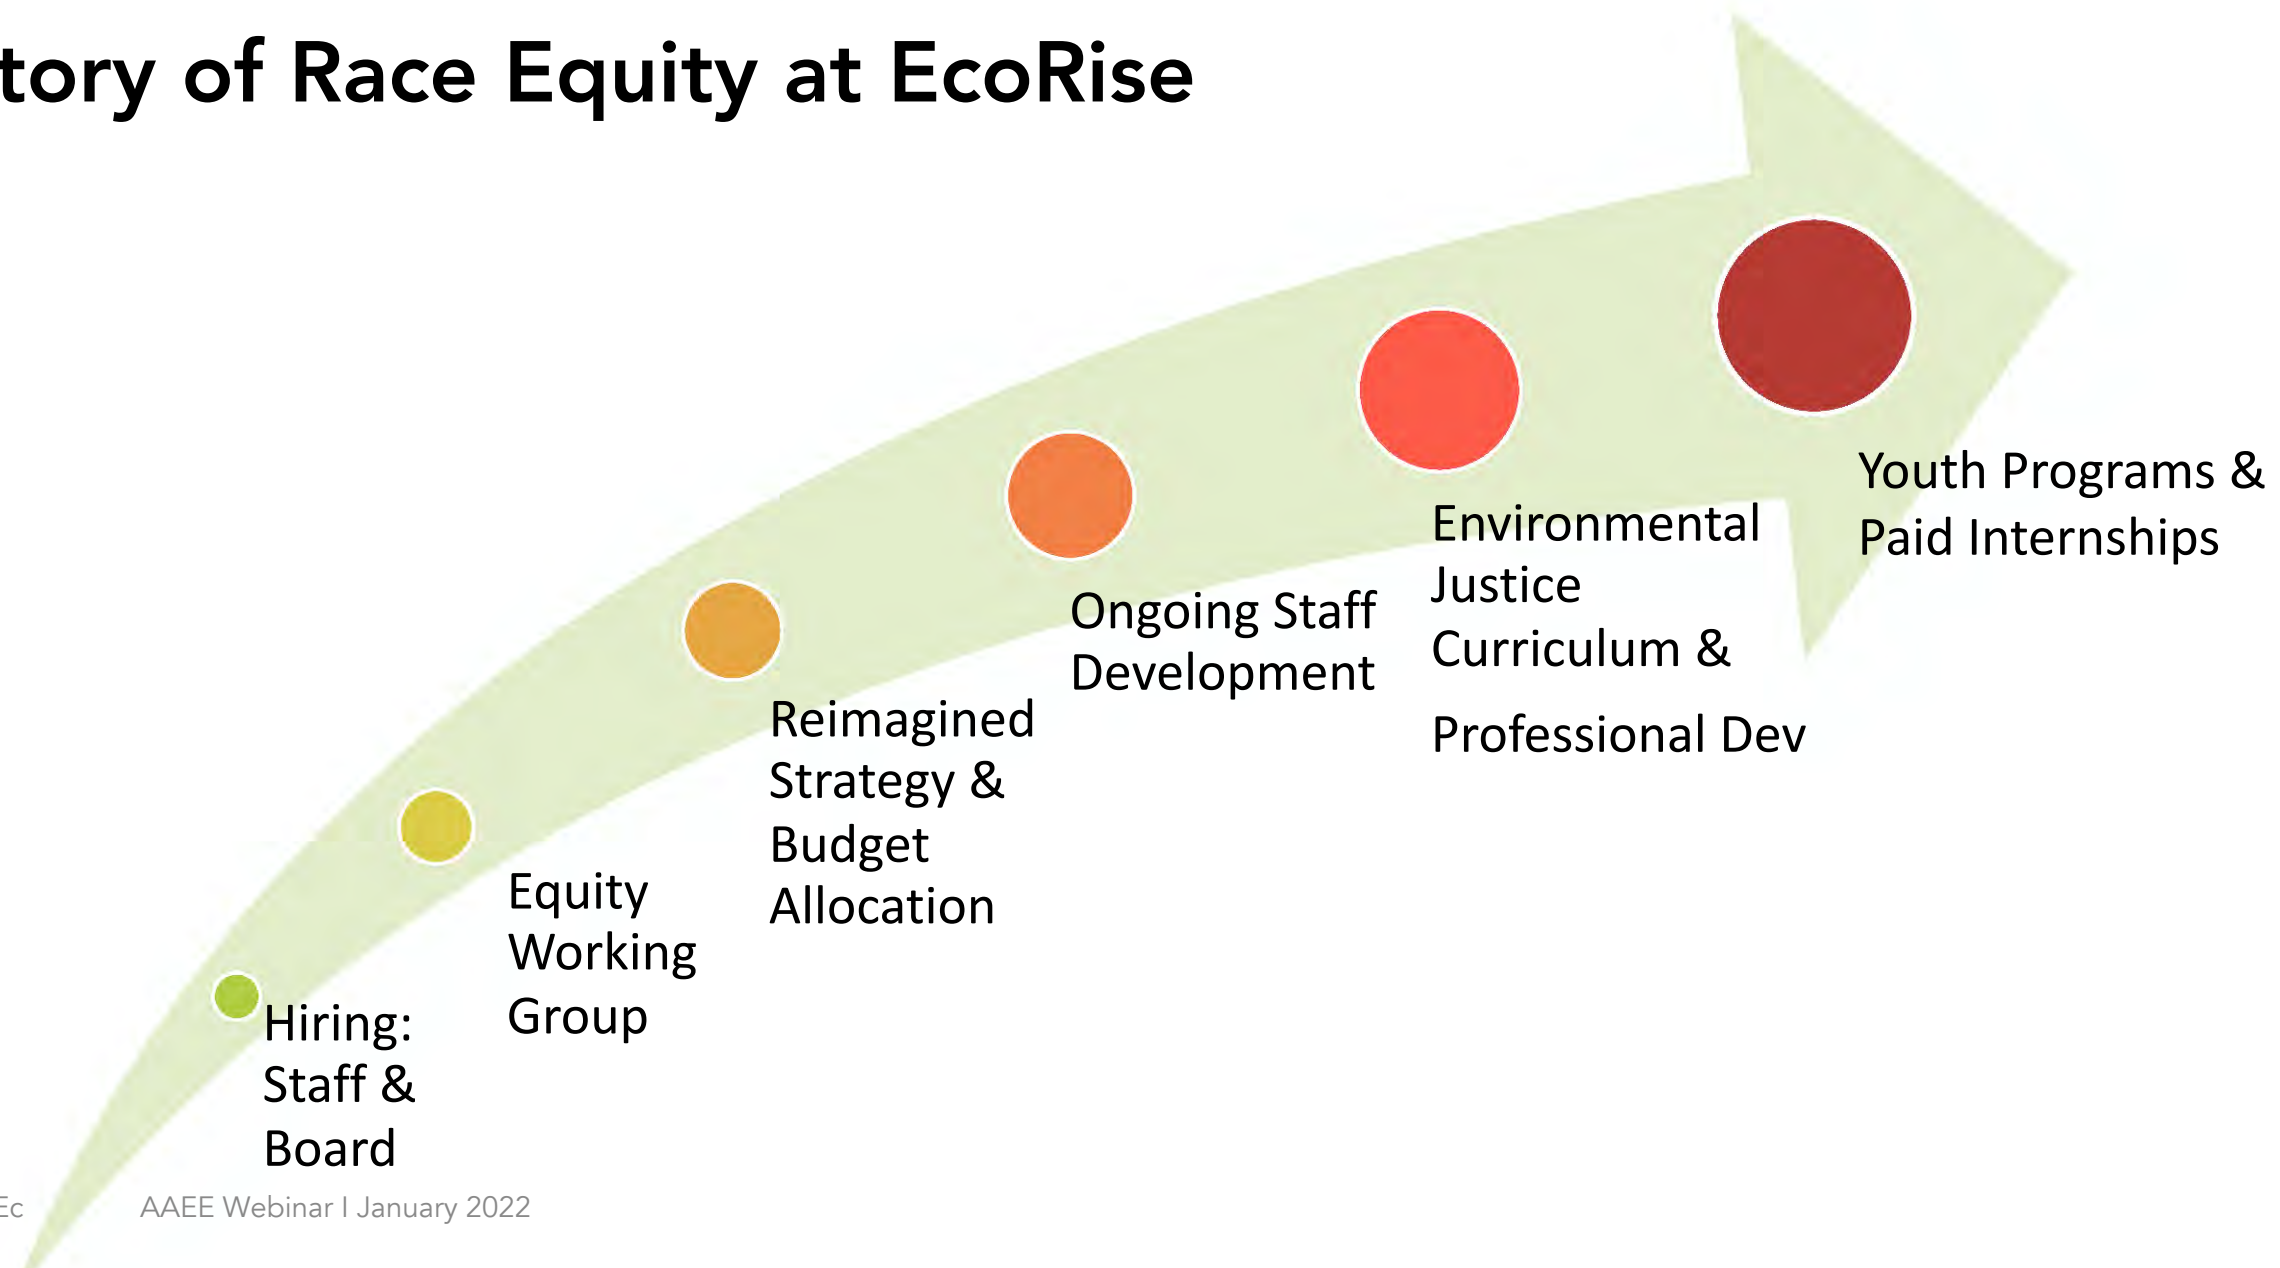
tory of Race Equity at EcoRise

Hiring: Staff & Board

Equity Working Group

Reimagined Strategy & Budget Allocation

Ongoing Staff Development

Environmental Justice Curriculum &

Professional Dev

Youth Programs & Paid Internships

Ec

AAEE Webinar I January 2022